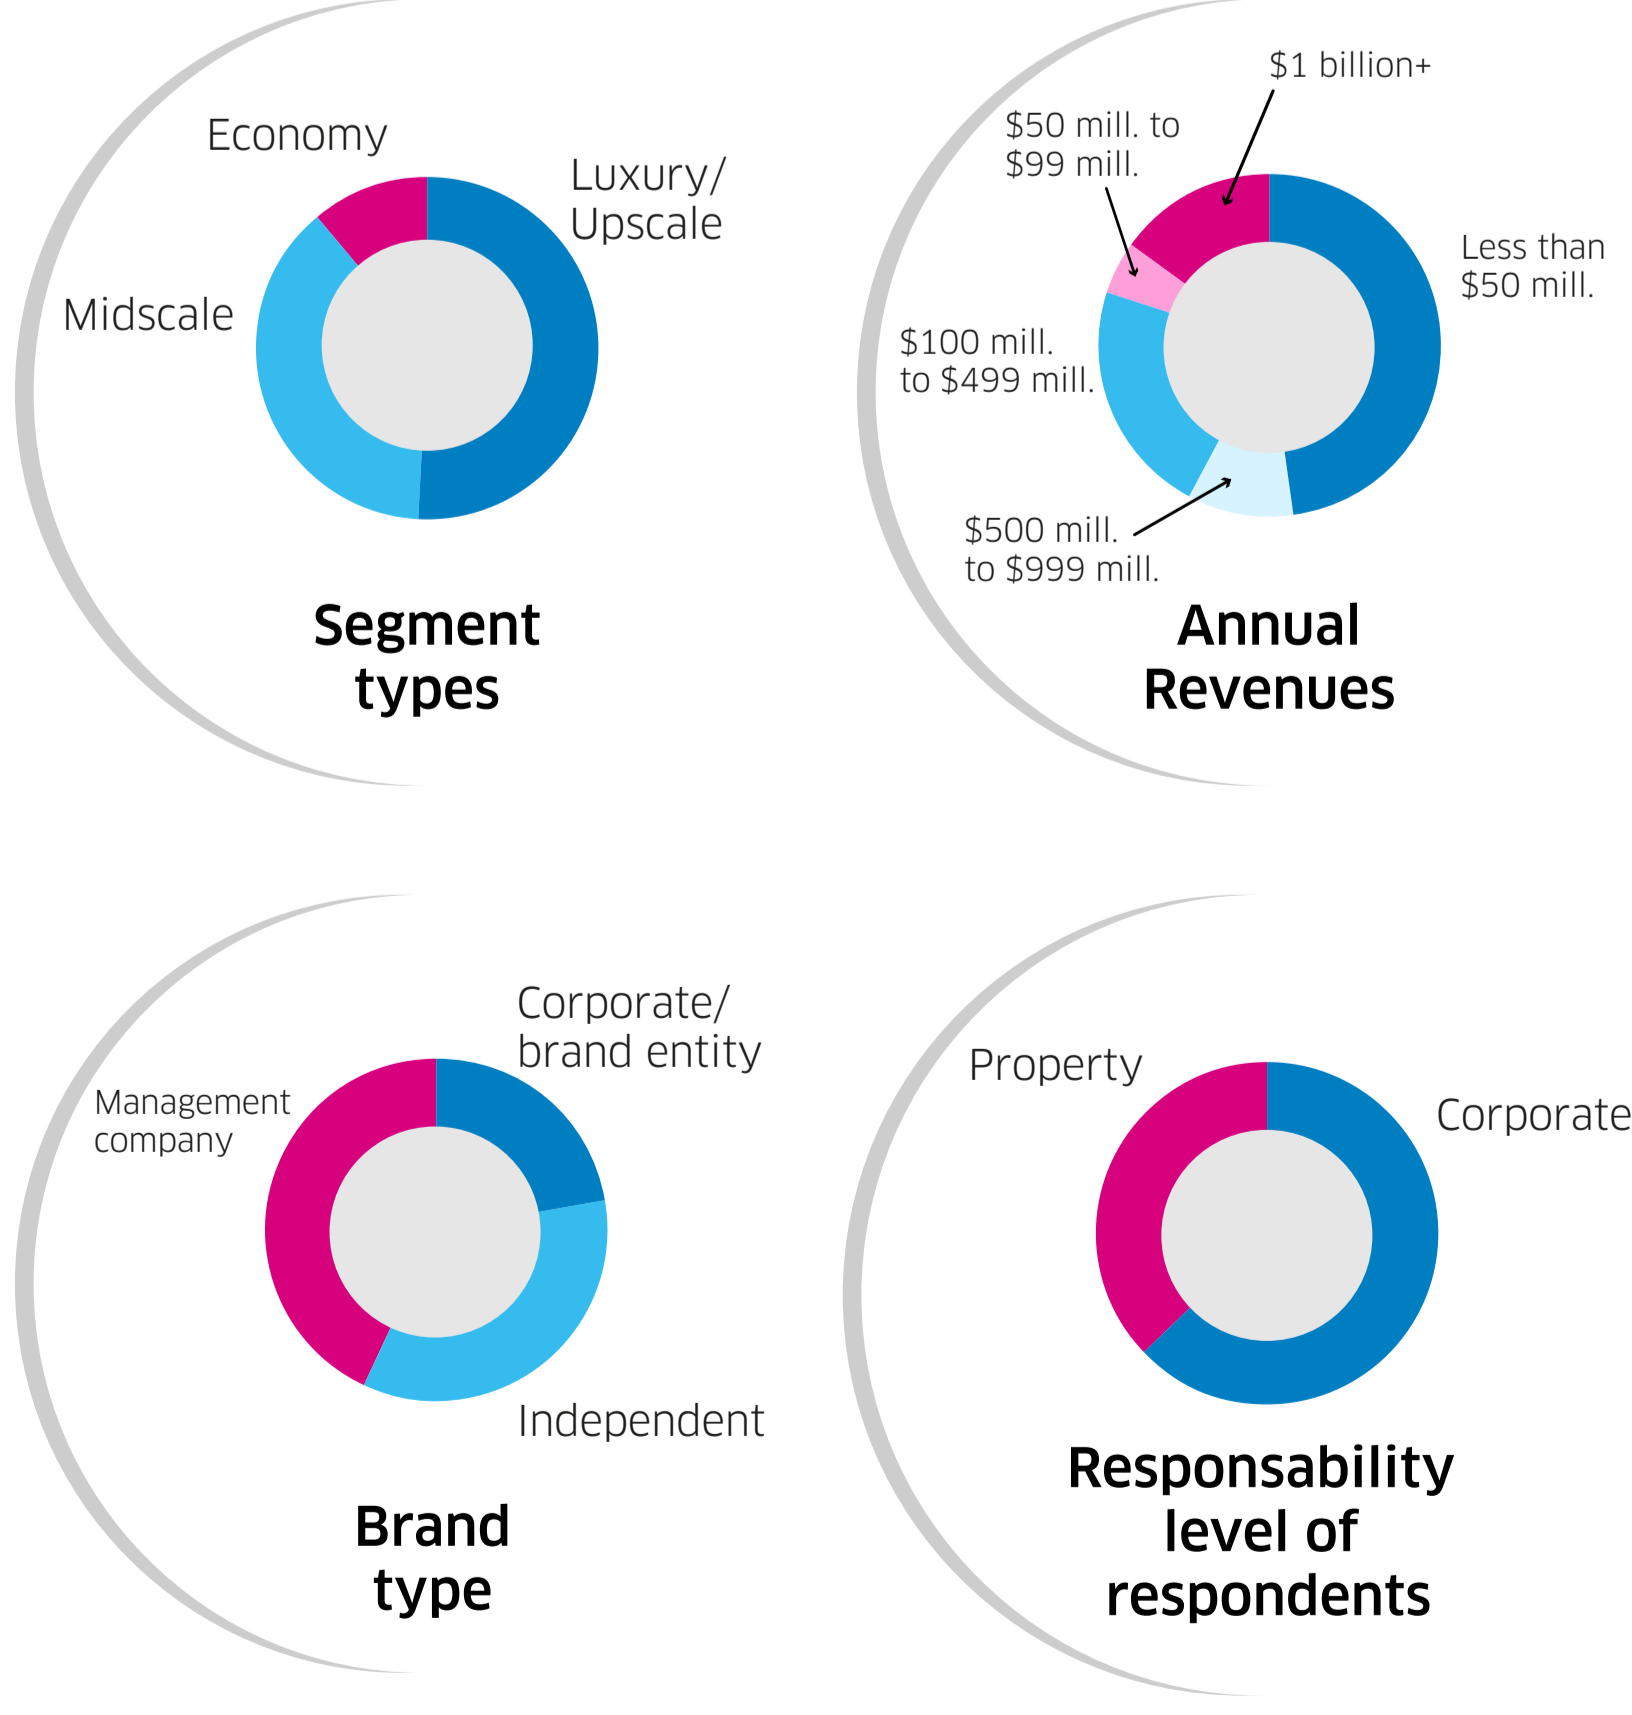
Economy

Luxury/ Upscale

Midscale

Segment types

$1 billion+

$50 mill. to $99 mill.

Less than $50 mill.

$100 mill. to $499 mill.

$500 mill. to $999 mill.

Annual Revenues

Corporate/ brand entity

Management company

Independent

Brand type

Property

Corporate

Responsability level of respondents